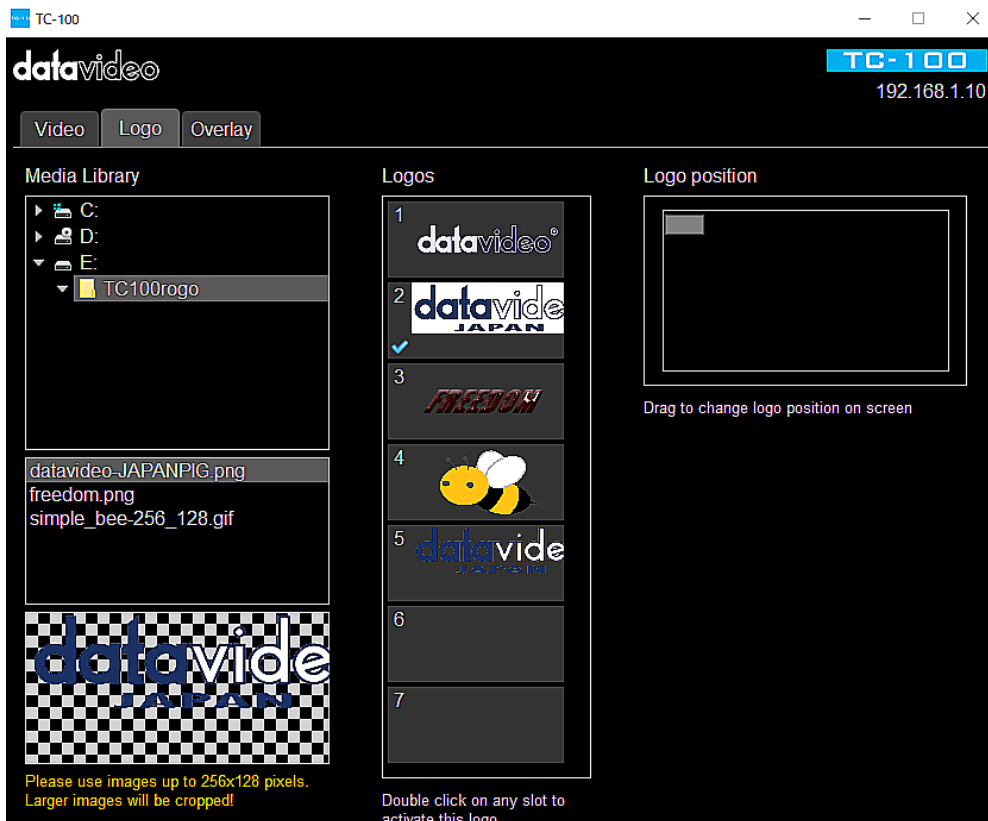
TC-100

datavideo

TC-100
192.168.1.10

Video
Logo
Overlay

Media Library
C:
D:
E:
TC100rogo

datavideo-JAPANPIG.png
freedom.png
simple_bee-256_128.gif

datavide
JAPAN

Please use images up to 256x128 pixels.
Larger images will be cropped!

Logos
1 datavideo
2 datavide JAPAN
3 FREEDOM
4
5 datavide JAPAN
6
7

Double click on any slot to activate this logo

Logo position

Drag to change logo position on screen